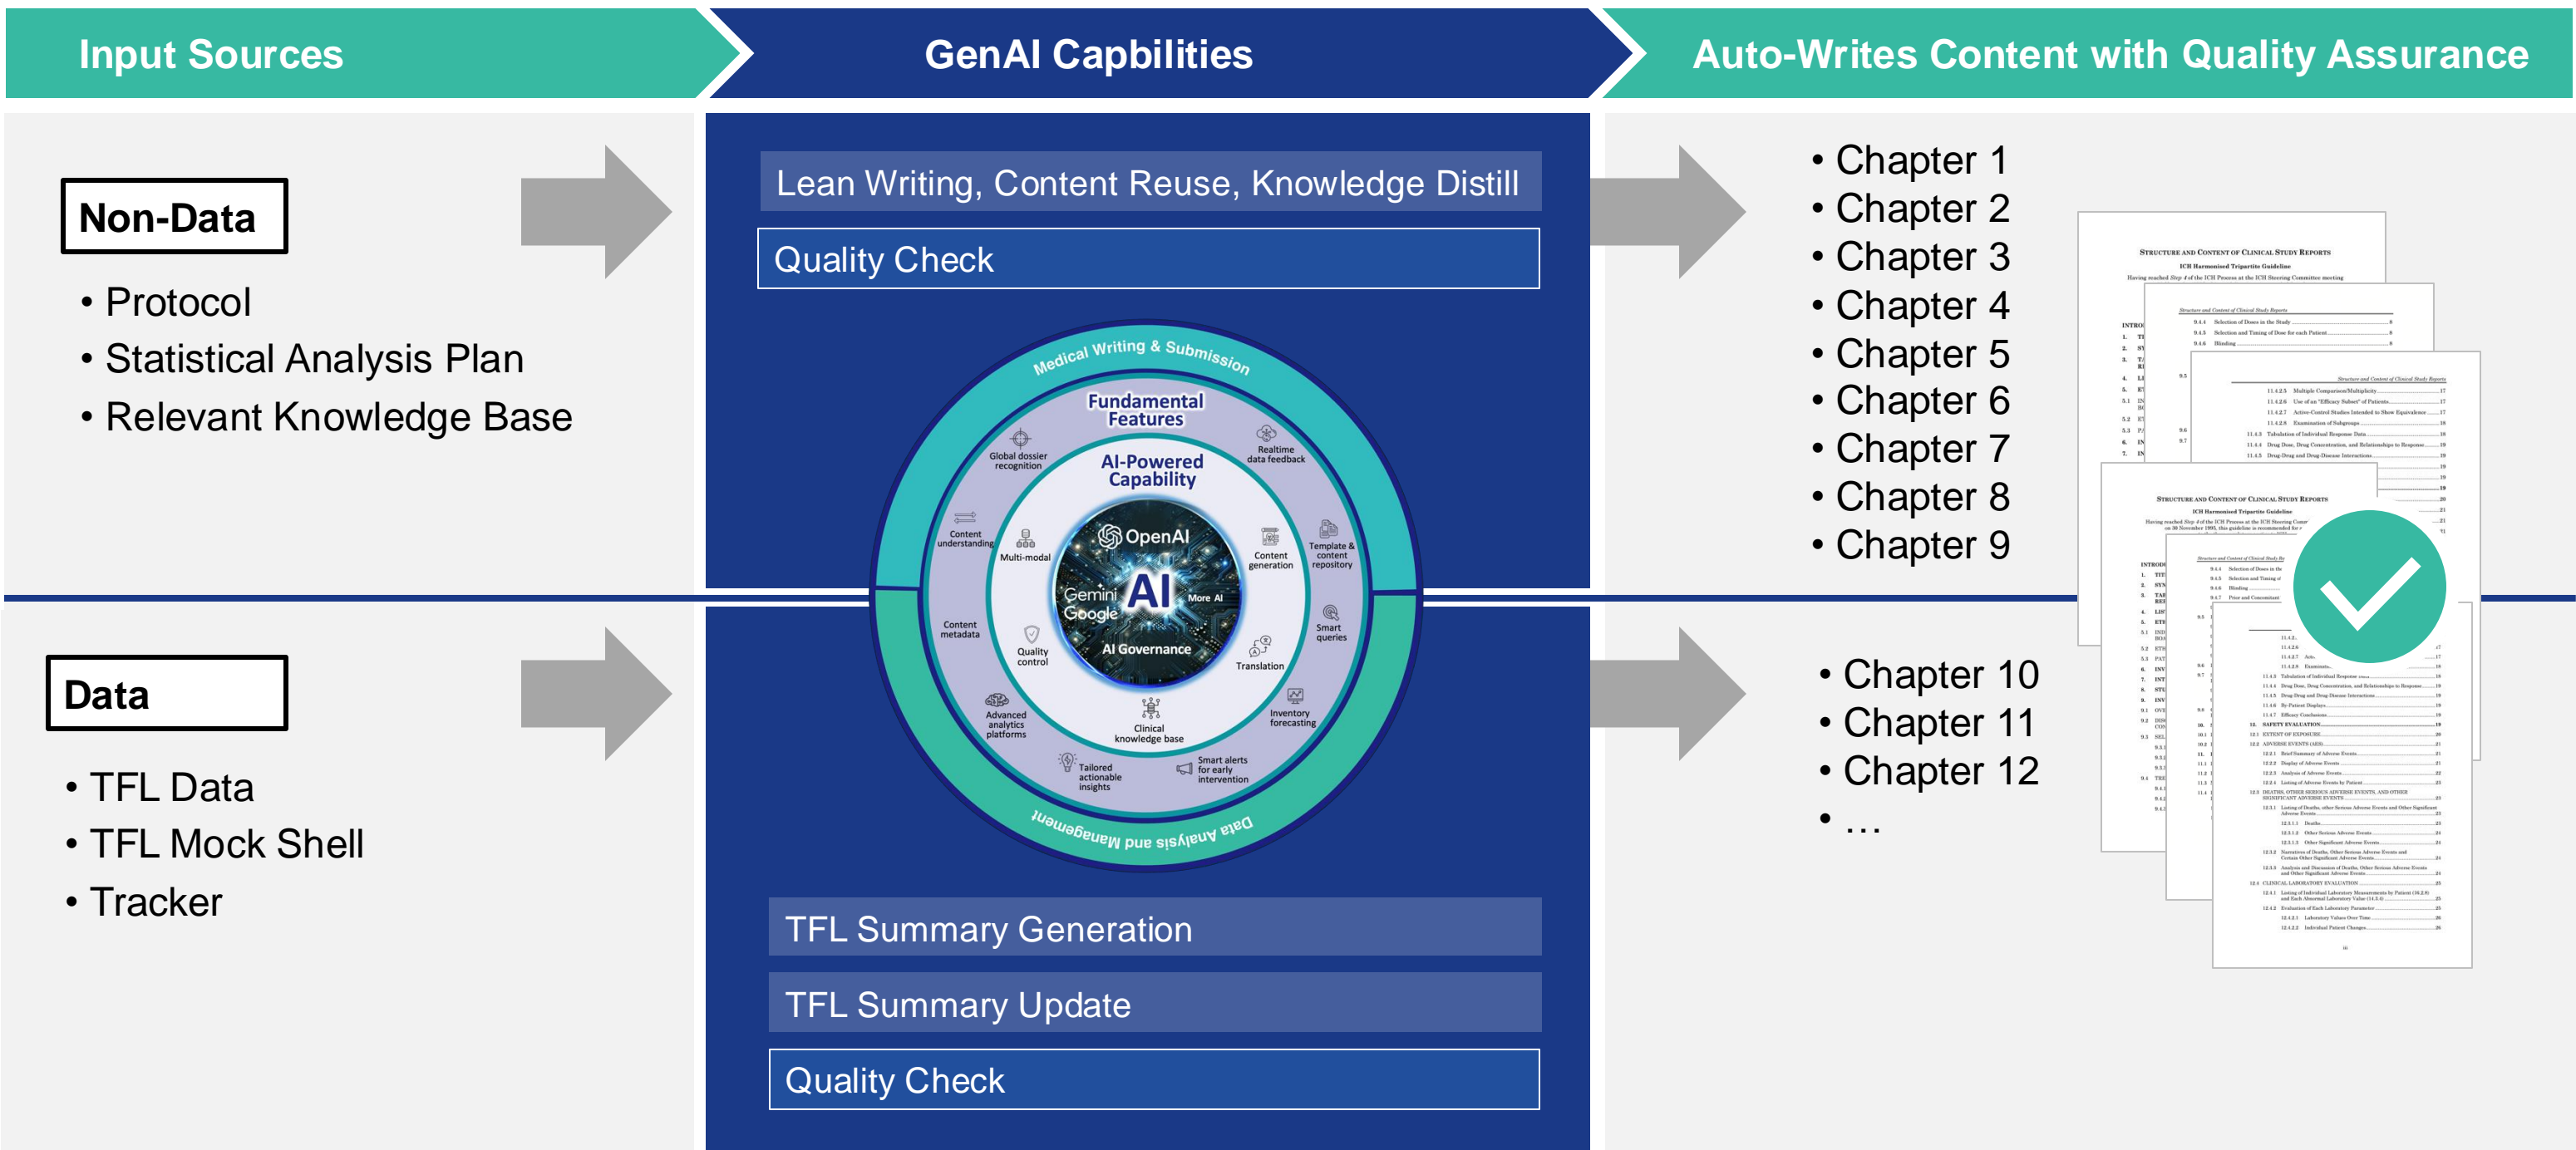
Input Sources

GenAI Capbilities

Auto-Writes Content with Quality Assurance

Non-Data

- Protocol
- Statistical Analysis Plan
- Relevant Knowledge Base

Data

- TFL Data
- TFL Mock Shell
- Tracker

Lean Writing, Content Reuse, Knowledge Distill

Quality Check

Medical Writing & Submission

Fundamental Features

Global dossier recognition

Realtime data feedback

AI-Powered Capability

Content understanding

Multi-modal

OpenAI

Content generation

Template & content repository

Gemini Google

AI

More AI

AI Governance

Smart queries

Content metadata

Quality control

Translation

Advanced analytics platforms

Clinical knowledge base

Inventory forecasting

Tailored actionable insights

Smart alerts for early intervention

Data Analysis and Management

TFL Summary Generation

TFL Summary Update

Quality Check

- Chapter 1
- Chapter 2
- Chapter 3
- Chapter 4
- Chapter 5
- Chapter 6
- Chapter 7
- Chapter 8
- Chapter 9

- Chapter 10
- Chapter 11
- Chapter 12
- …

STRUCTURE AND CONTENT OF CLINICAL STUDY REPORTS

ICH Harmonised Tripartite Guideline

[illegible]